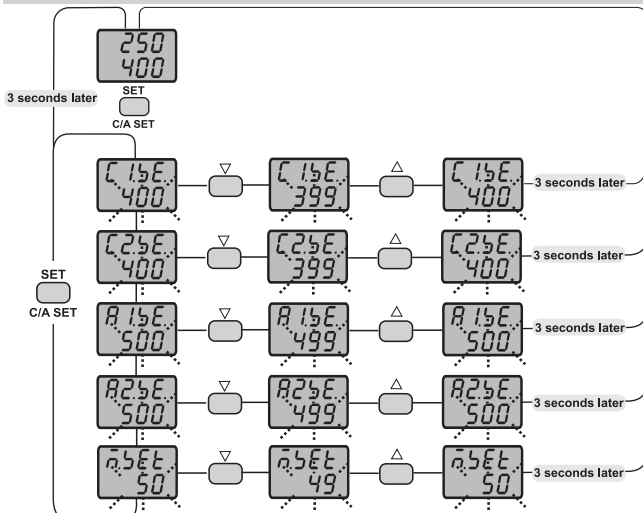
250
400

3 seconds later

SET
C/A SET

C1.bE.
400

▽

C1.bE.
399

△

C1.bE.
400

3 seconds later

C2.bE.
400

▽

C2.bE.
399

△

C2.bE.
400

3 seconds later

SET
C/A SET

A1.bE.
500

▽

A1.bE.
499

△

A1.bE.
500

3 seconds later

A2.bE.
500

▽

A2.bE.
499

△

A2.bE.
500

3 seconds later

n.bEt.
50

▽

n.bEt.
49

△

n.bEt.
50

3 seconds later